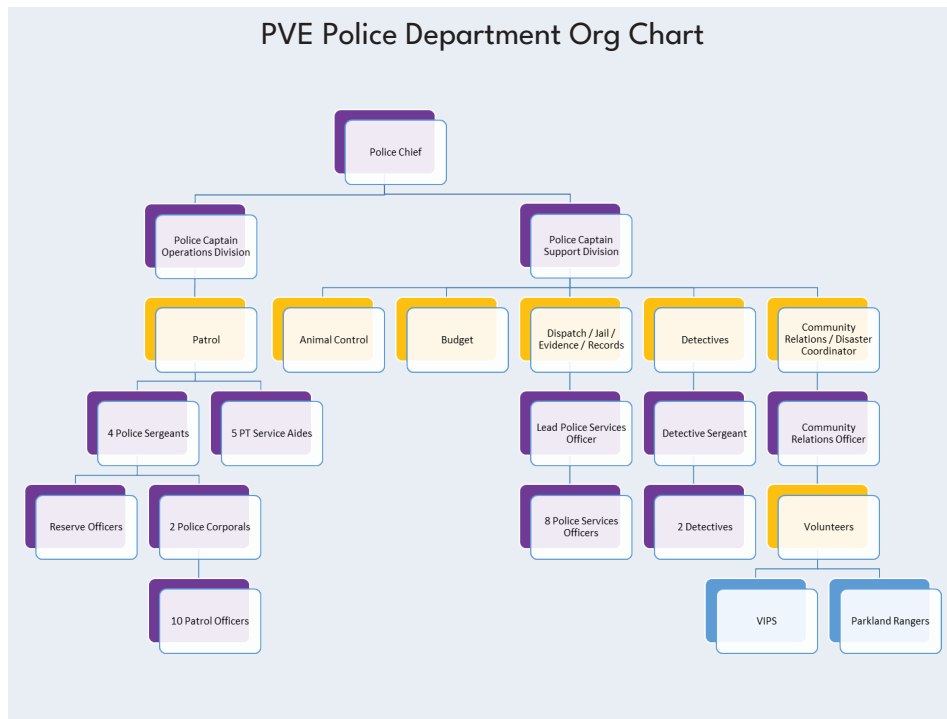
PVE Police Department Org Chart

Police Chief

Police Captain Operations Division

Police Captain Support Division

Patrol

Animal Control

Budget

Dispatch / Jail / Evidence / Records

Detectives

Community Relations / Disaster Coordinator

4 Police Sergeants

5 PT Service Aides

Lead Police Services Officer

Detective Sergeant

Community Relations Officer

Reserve Officers

2 Police Corporals

8 Police Services Officers

2 Detectives

Volunteers

10 Patrol Officers

VIPS

Parkland Rangers